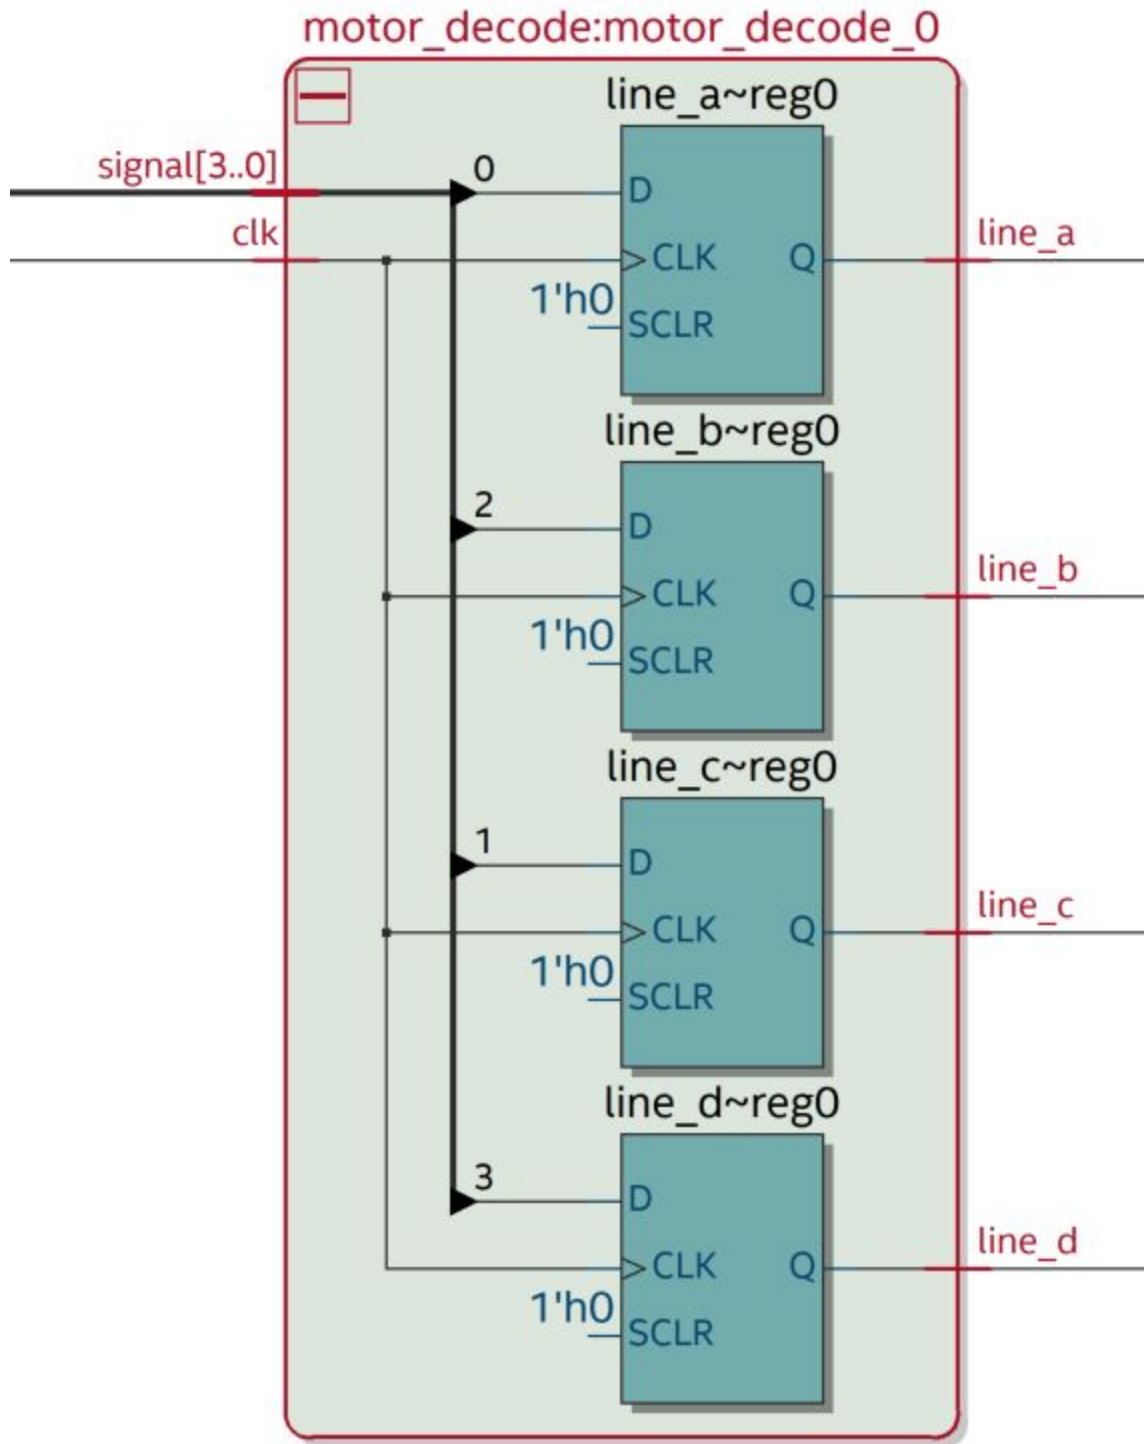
motor_decode:motor_decode_0

line_a~reg0

signal[3..0]

0

D

clk

CLK

Q

line_a

1'h0

SCLR

line_b~reg0

2

D

CLK

Q

line_b

1'h0

SCLR

line_c~reg0

1

D

CLK

Q

line_c

1'h0

SCLR

line_d~reg0

3

D

CLK

Q

line_d

1'h0

SCLR